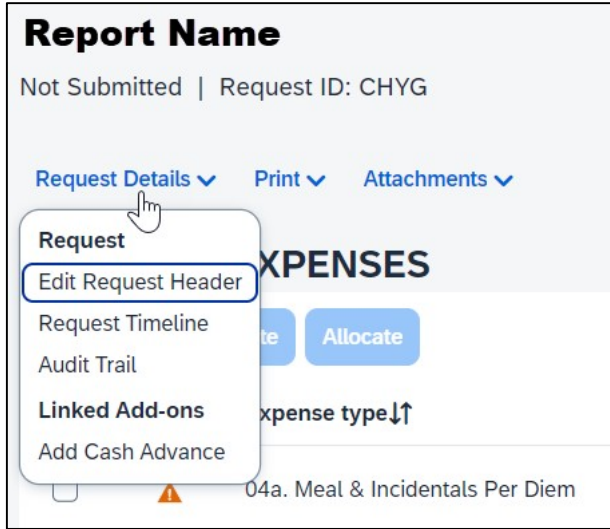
Report Name

Not Submitted | Request ID: CHYG

Request Details Print Attachments

Request

Edit Request Header

Request Timeline

Audit Trail

Linked Add-ons

Add Cash Advance

XPENSES

te Allocate

xpense type

04a. Meal & Incidentals Per Diem